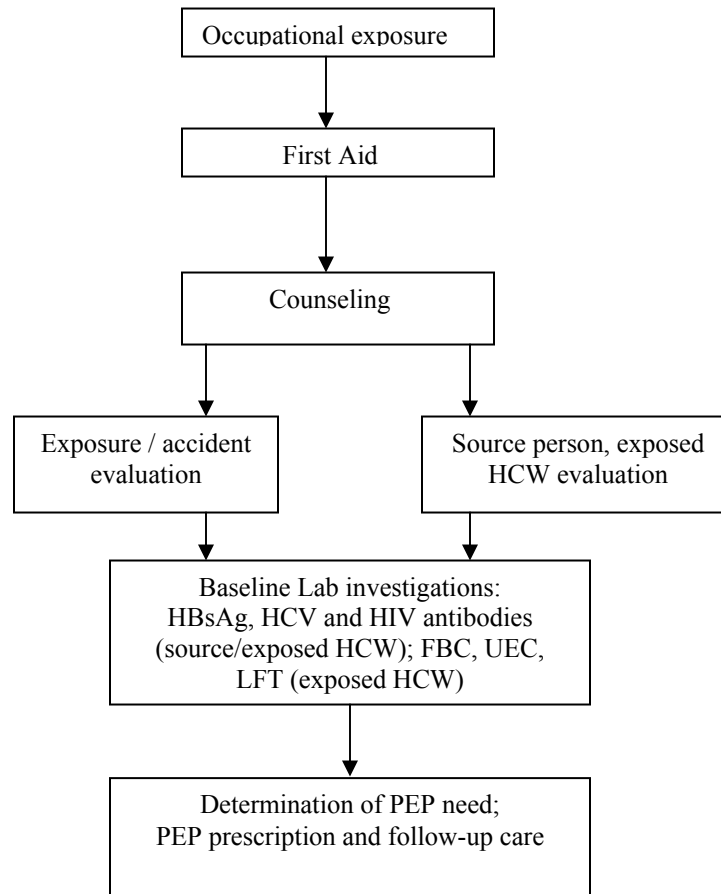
Occupational exposure

First Aid

Counseling

Exposure / accident evaluation

Source person, exposed HCW evaluation

Baseline Lab investigations: HBsAg, HCV and HIV antibodies (source/exposed HCW); FBC, UEC, LFT (exposed HCW)

Determination of PEP need; PEP prescription and follow-up care